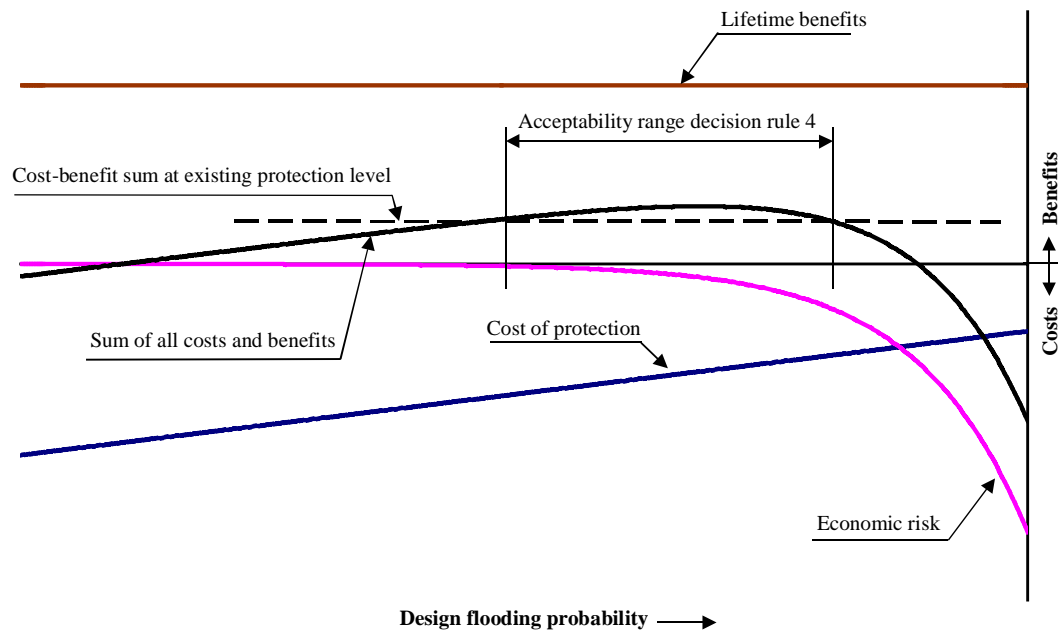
Lifetime benefits

Acceptability range decision rule 4

Cost-benefit sum at existing protection level

Benefits

Costs

Sum of all costs and benefits

Cost of protection

Economic risk

Design flooding probability